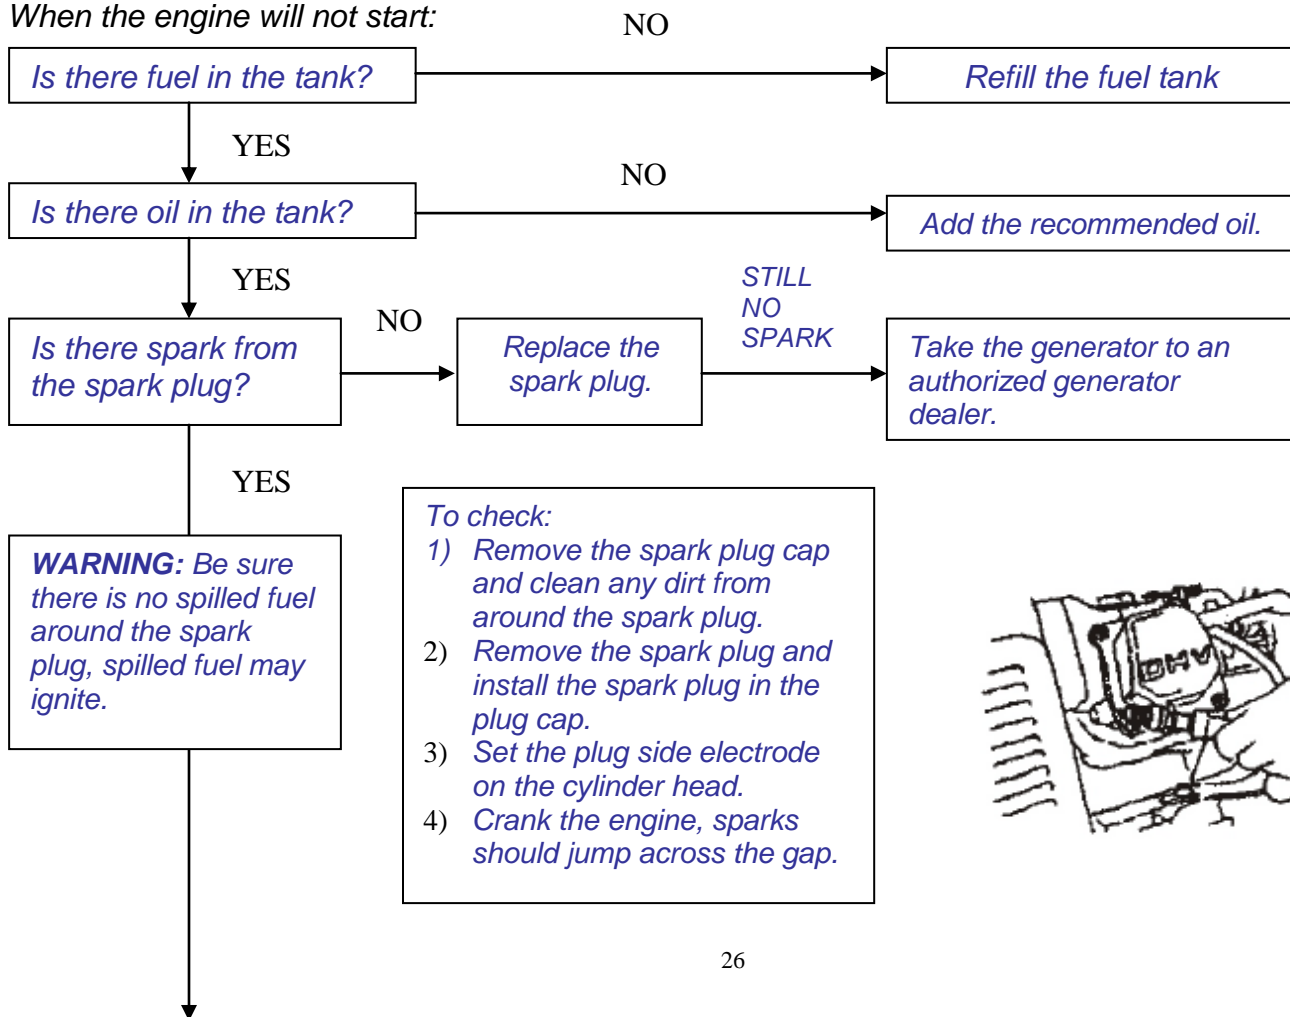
When the engine will not start:

Is there fuel in the tank?

NO

Refill the fuel tank

YES

Is there oil in the tank?

NO

Add the recommended oil.

YES

Is there spark from the spark plug?

NO

Replace the spark plug.

STILL NO SPARK

Take the generator to an authorized generator dealer.

YES

WARNING: Be sure there is no spilled fuel around the spark plug, spilled fuel may ignite.

To check:
1) Remove the spark plug cap and clean any dirt from around the spark plug.
2) Remove the spark plug and install the spark plug in the plug cap.
3) Set the plug side electrode on the cylinder head.
4) Crank the engine, sparks should jump across the gap.

OHV

26